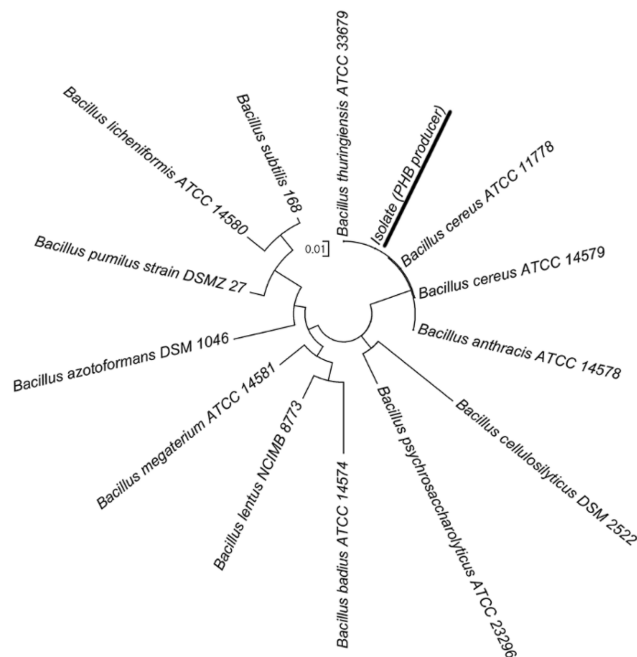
Bacillus thuringiensis ATCC 33679

Isolate (PHB producer)

Bacillus cereus ATCC 11778

Bacillus cereus ATCC 14579

Bacillus anthracis ATCC 14578

Bacillus cellulosilyticus DSM 2522

Bacillus psychrosaccharolyticus ATCC 23296

Bacillus badius ATCC 14574

Bacillus lentus NCIMB 8773

Bacillus megaterium ATCC 14581

Bacillus azotoformans DSM 1046

Bacillus pumilus strain DSMZ 27

Bacillus licheniformis ATCC 14580

Bacillus subtilis 168

0.01